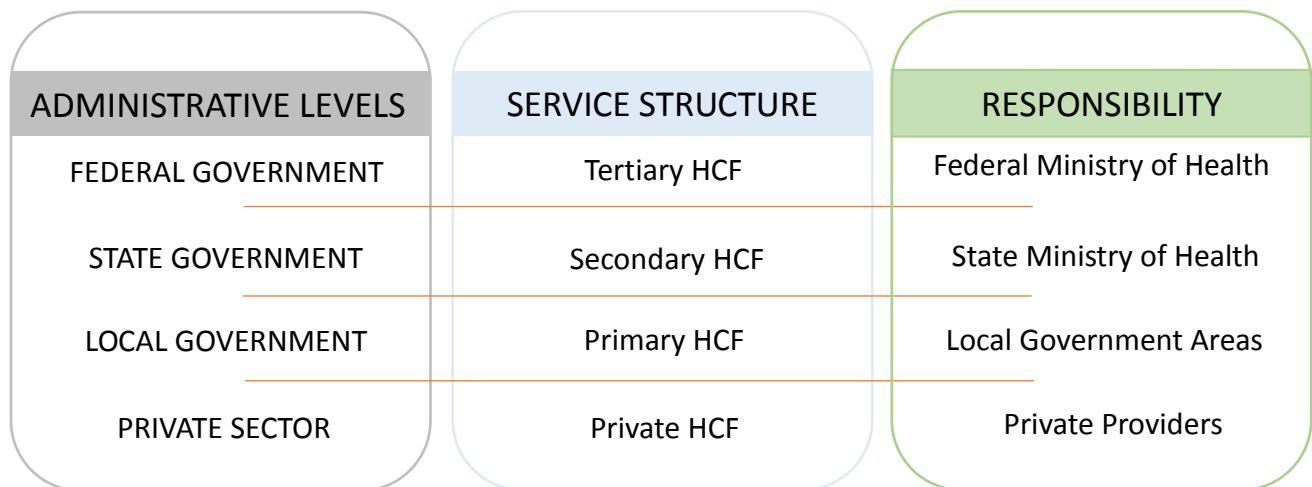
| ADMINISTRATIVE LEVELS | SERVICE STRUCTURE | RESPONSIBILITY |
|---|---|---|
| FEDERAL GOVERNMENT | Tertiary HCF | Federal Ministry of Health |
| STATE GOVERNMENT | Secondary HCF | State Ministry of Health |
| LOCAL GOVERNMENT | Primary HCF | Local Government Areas |
| PRIVATE SECTOR | Private HCF | Private Providers |